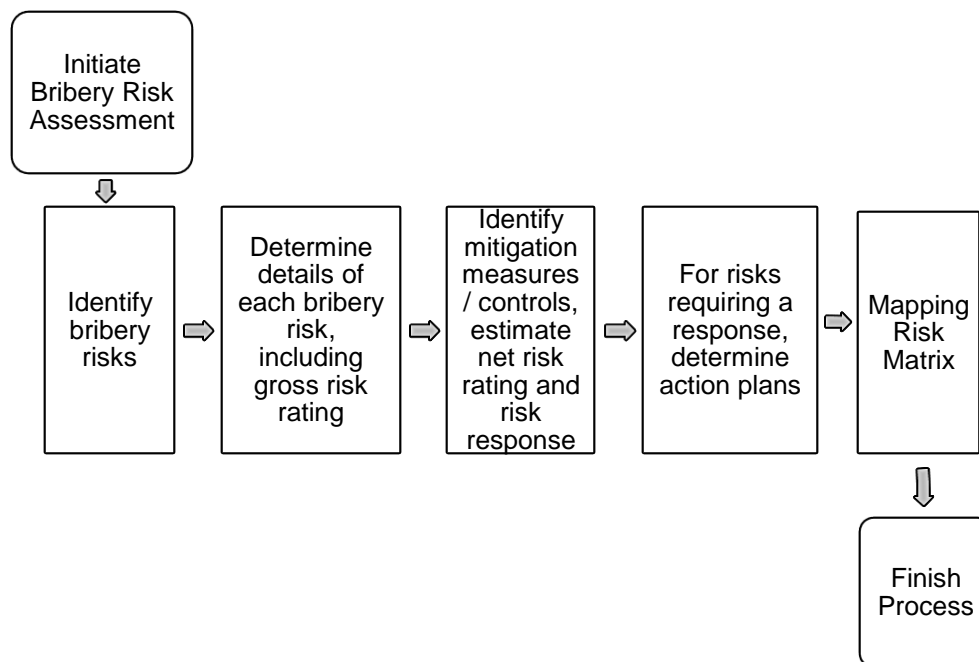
Initiate Bribery Risk Assessment

Identify bribery risks

Determine details of each bribery risk, including gross risk rating

Identify mitigation measures / controls, estimate net risk rating and risk response

For risks requiring a response, determine action plans

Mapping Risk Matrix

Finish Process